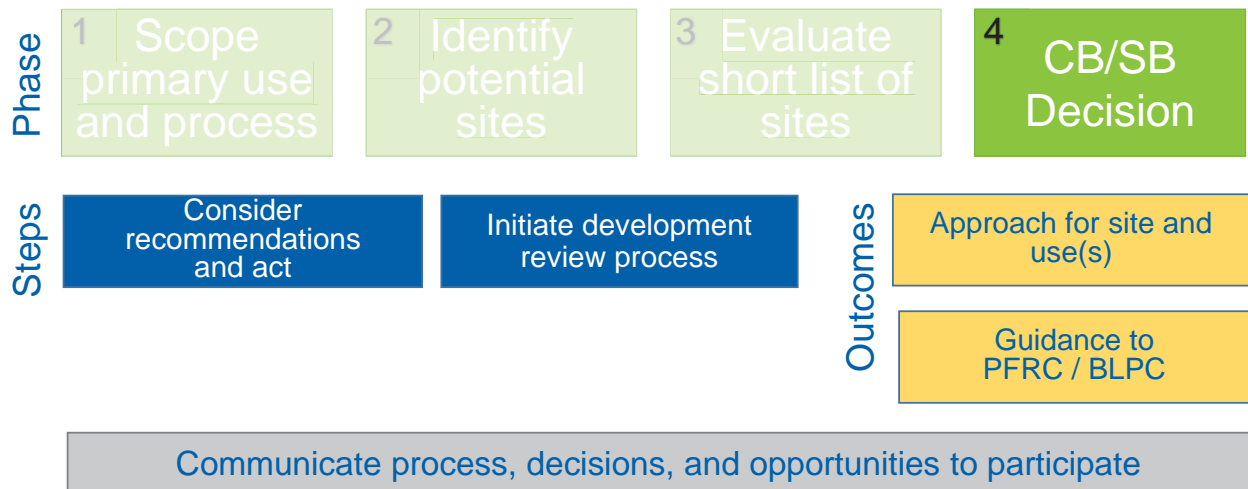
Phase

1 Scope primary use and process

2 Identify potential sites

3 Evaluate short list of sites

4 CB/SB Decision

Steps

Consider recommendations and act

Initiate development review process

Outcomes

Approach for site and use(s)

Guidance to PFRC / BLPC

Communicate process, decisions, and opportunities to participate